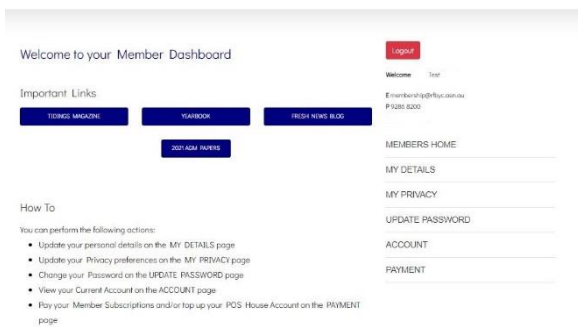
Welcome to your Member Dashboard

Important Links

TIDINGS MAGAZINE

YEARBOOK

FRESH NEWS BLOG

2021 AGM PAPERS

How To

You can perform the following actions:

- Update your personal details on the MY DETAILS page
- Update your Privacy preferences on the MY PRIVACY page
- Change your Password on the UPDATE PASSWORD page
- View your Current Account on the ACCOUNT page
- Pay your Member Subscriptions and/or top up your POS House Account on the PAYMENT page

Logout

Welcome Test

E membership@rfbyc.asn.au
P 9286 8200

MEMBERS HOME

MY DETAILS

MY PRIVACY

UPDATE PASSWORD

ACCOUNT

PAYMENT